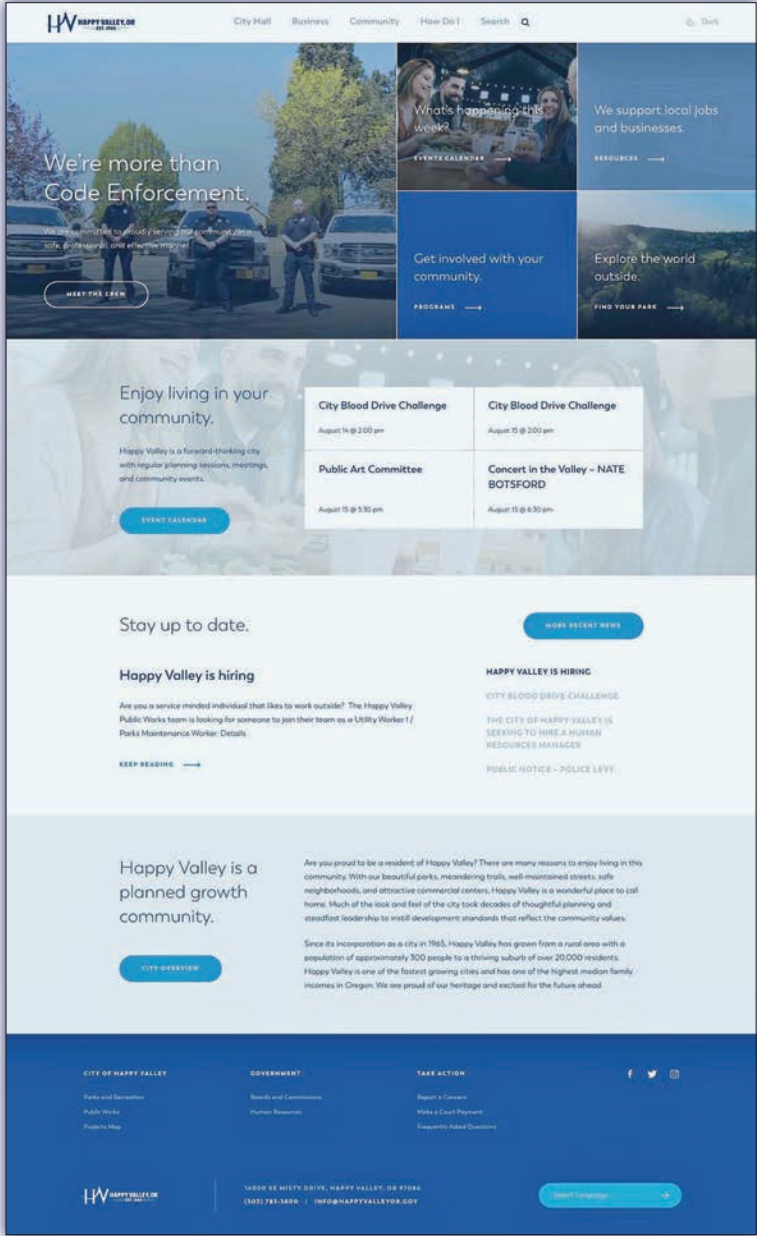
HAPPY VALLEY, OR
EST. 1965

City Hall Business Community How Do I Search

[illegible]

We're more than Code Enforcement.

We are committed to proudly serving our community in a safe, professional, and effective manner.

MEET THE CREW

What's happening this week?

EVENTS CALENDAR

We support local jobs and businesses.

RESOURCES

Get involved with your community.

PROGRAMS

Explore the world outside.

FIND YOUR PARK

Enjoy living in your community.

Happy Valley is a forward-thinking city with regular planning sessions, meetings, and community events.

EVENT CALENDAR

| City Blood Drive Challenge<br>August 14 @ 2:00 pm | City Blood Drive Challenge<br>August 15 @ 2:00 pm |
|---|---|
| Public Art Committee<br>August 15 @ 5:30 pm | Concert in the Valley – NATE BOTSFORD<br>August 15 @ 6:30 pm |

Stay up to date.

MORE RECENT NEWS

Happy Valley is hiring

Are you a service minded individual that likes to work outside? The Happy Valley Public Works team is looking for someone to join their team as a Utility Worker I / Parks Maintenance Worker. Details

KEEP READING

HAPPY VALLEY IS HIRING

CITY BLOOD DRIVE CHALLENGE

THE CITY OF HAPPY VALLEY IS SEEKING TO HIRE A HUMAN RESOURCES MANAGER

PUBLIC NOTICE – POLICE LEVY

Happy Valley is a planned growth community.

CITY OVERVIEW

Are you proud to be a resident of Happy Valley? There are many reasons to enjoy living in this community. With our beautiful parks, meandering trails, well-maintained streets, safe neighborhoods, and attractive commercial centers, Happy Valley is a wonderful place to call home. Much of the look and feel of the city took decades of thoughtful planning and steadfast leadership to instill development standards that reflect the community values.

Since its incorporation as a city in 1965, Happy Valley has grown from a rural area with a population of approximately 300 people to a thriving suburb of over 20,000 residents. Happy Valley is one of the fastest growing cities and has one of the highest median family incomes in Oregon. We are proud of our heritage and excited for the future ahead.

CITY OF HAPPY VALLEY
Parks and Recreation
Public Works
Projects Map

GOVERNMENT
Boards and Commissions
Human Resources

TAKE ACTION
Report a Concern
Make a Court Payment
Frequently Asked Questions

HAPPY VALLEY, OR
EST. 1965

16000 SE MISTY DRIVE, HAPPY VALLEY, OR 97086
(503) 783-3800 | INFO@HAPPYVALLEYOR.GOV

Select Language